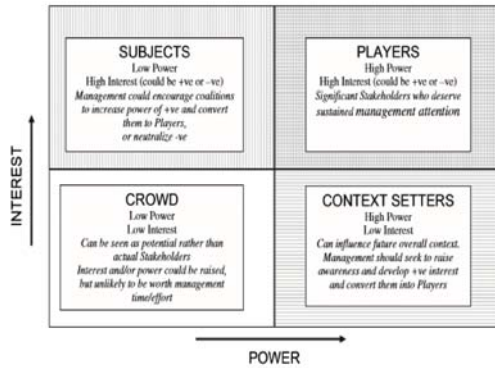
SUBJECTS
Low Power
High Interest (could be +ve or -ve)
Management could encourage coalitions to increase power of +ve and convert them to Players, or neutralize -ve

PLAYERS
High Power
High Interest (could be +ve or -ve)
Significant Stakeholders who deserve sustained management attention

CROWD
Low Power
Low Interest
Can be seen as potential rather than actual Stakeholders
Interest and/or power could be raised, but unlikely to be worth management time/effort

CONTEXT SETTERS
High Power
Low Interest
Can influence future overall context. Management should seek to raise awareness and develop +ve interest and convert them into Players

INTEREST

POWER